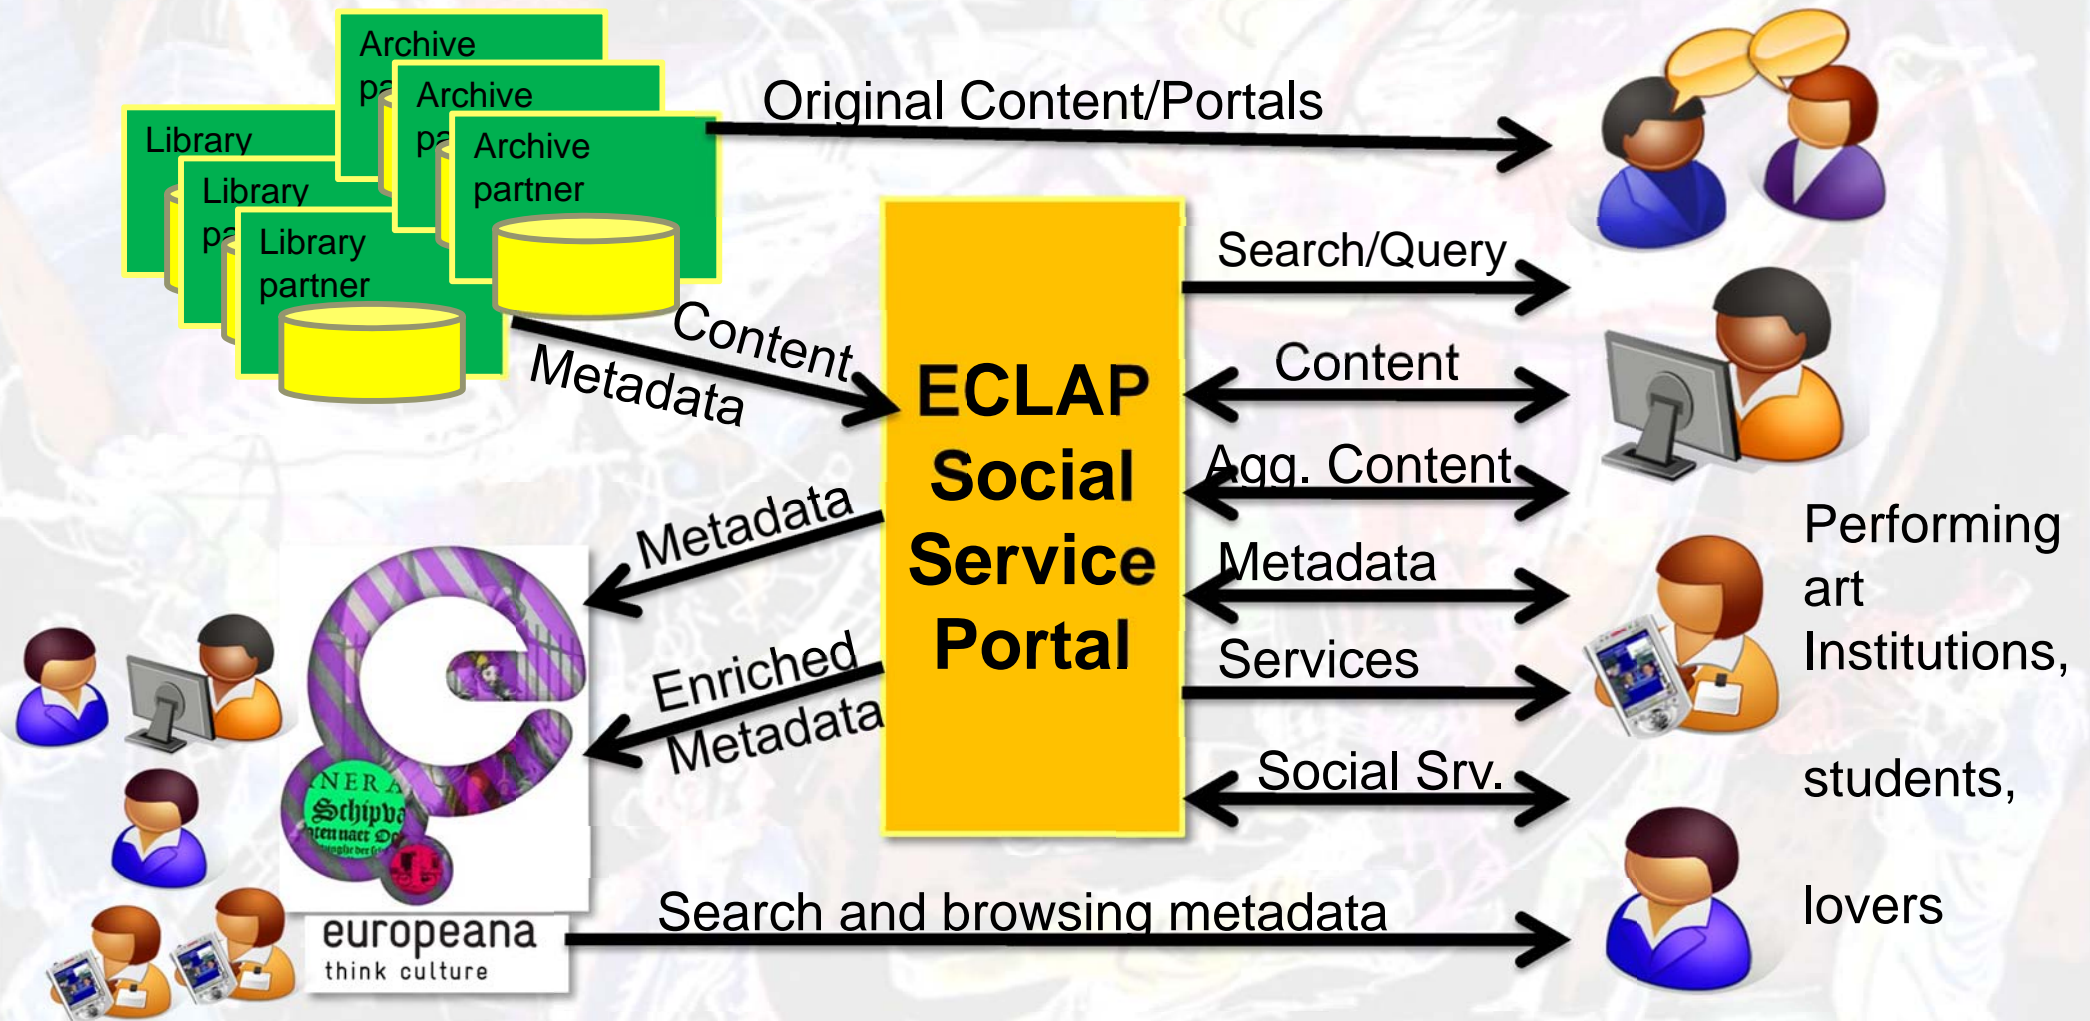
Archive pa

Archive pa

Archive partner

Library

Library pa

Library partner

Original Content/Portals

Content

Metadata

ECLAP Social Service Portal

Search/Query

Content

Agg. Content

Metadata

Services

Social Srv.

Metadata

Enriched Metadata

NERA Schipva

europeana think culture

Search and browsing metadata

Performing art Institutions,

students,

lovers